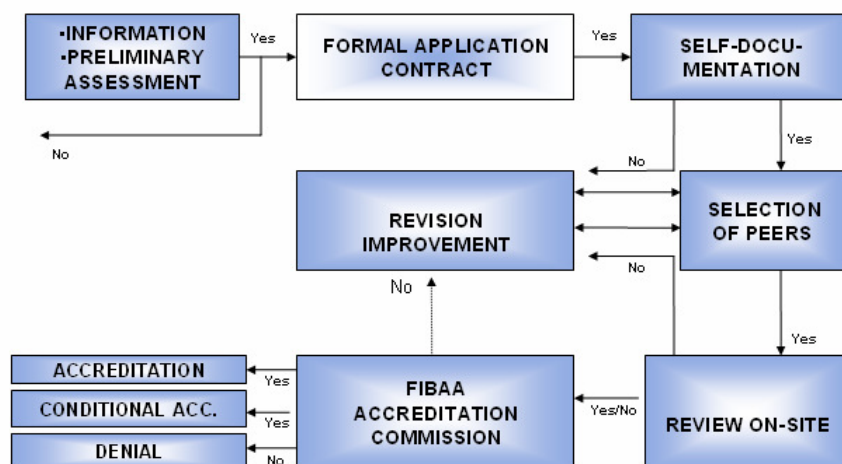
•INFORMATION
•PRELIMINARY ASSESSMENT

Yes

No

FORMAL APPLICATION CONTRACT

Yes

SELF-DOCUMENTATION

Yes

No

REVISION IMPROVEMENT

SELECTION OF PEERS

No

Yes

No

ACCREDITATION

Yes

CONDITIONAL ACC.

Yes

DENIAL

No

FIBAA ACCREDITATION COMMISSION

Yes/No

REVIEW ON-SITE